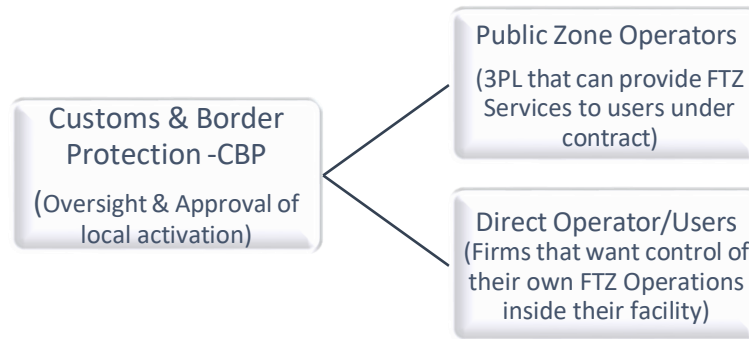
Customs & Border Protection -CBP

(Oversight & Approval of local activation)

Public Zone Operators

(3PL that can provide FTZ Services to users under contract)

Direct Operator/Users

(Firms that want control of their own FTZ Operations inside their facility)